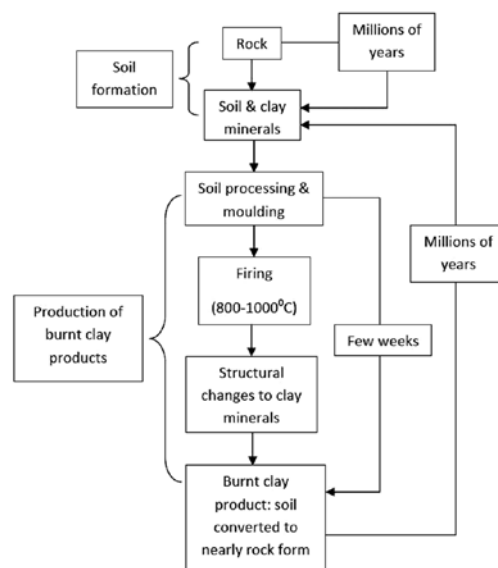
Rock

Millions of years

Soil formation

Soil & clay minerals

Soil processing & moulding

Millions of years

Firing

(800-1000$^0$C)

Production of burnt clay products

Few weeks

Structural changes to clay minerals

Burnt clay product: soil converted to nearly rock form